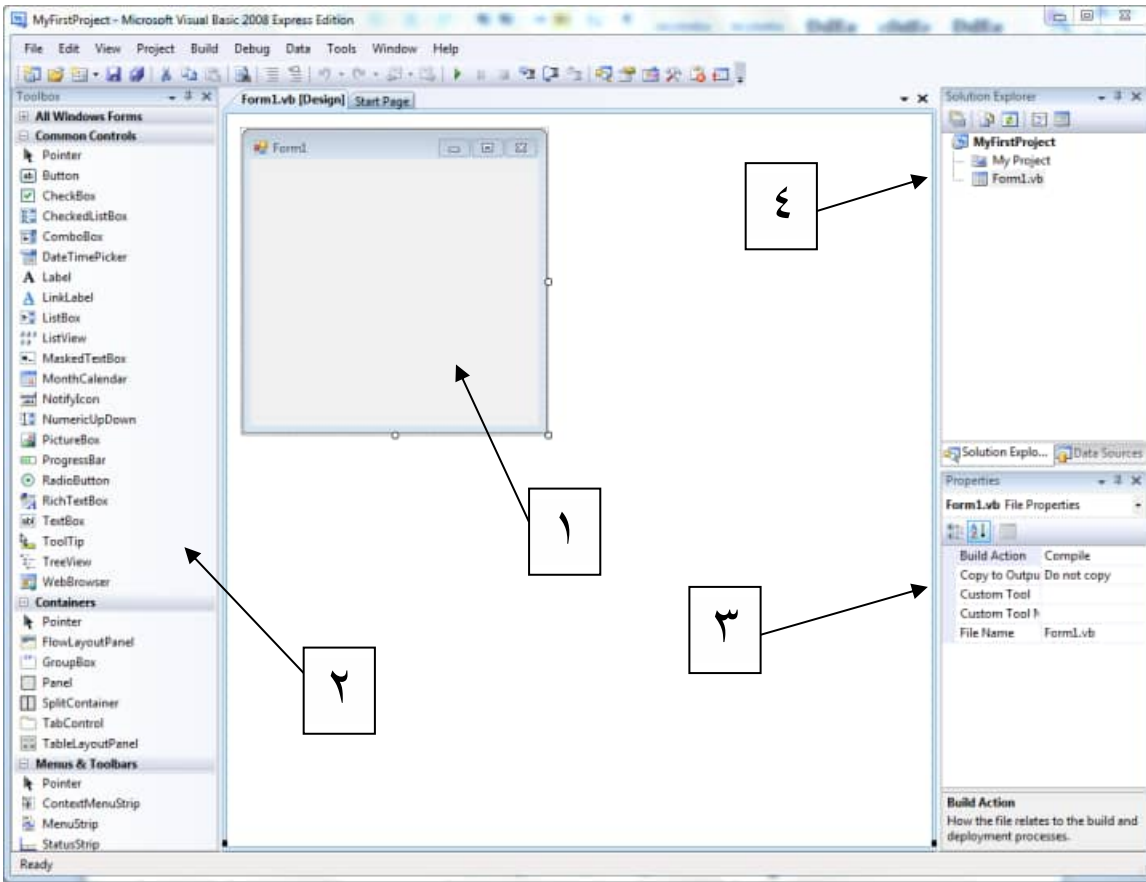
MyFirstProject - Microsoft Visual Basic 2008 Express Edition

File Edit View Project Build Debug Data Tools Window Help

Toolbox
All Windows Forms
Common Controls
Pointer
Button
CheckBox
CheckedListBox
ComboBox
DateTimePicker
Label
LinkLabel
ListBox
ListView
MaskedTextBox
MonthCalendar
NotifyIcon
NumericUpDown
PictureBox
ProgressBar
RadioButton
RichTextBox
TextBox
ToolTip
TreeView
WebBrowser
Containers
Pointer
FlowLayoutPanel
GroupBox
Panel
SplitContainer
TabControl
TableLayoutPanel
Menus & Toolbars
Pointer
ContextMenuStrip
MenuStrip
StatusStrip

Form1.vb [Design] Start Page

Form1

١

٢

Solution Explorer
MyFirstProject
My Project
Form1.vb

٤

Solution Explo... Data Sources

Properties
Form1.vb File Properties

| Build Action | Compile |
|---|---|
| Copy to Outpu | Do not copy |
| Custom Tool | |
| Custom Tool N | |
| File Name | Form1.vb |

٣

Build Action
How the file relates to the build and deployment processes.

Ready